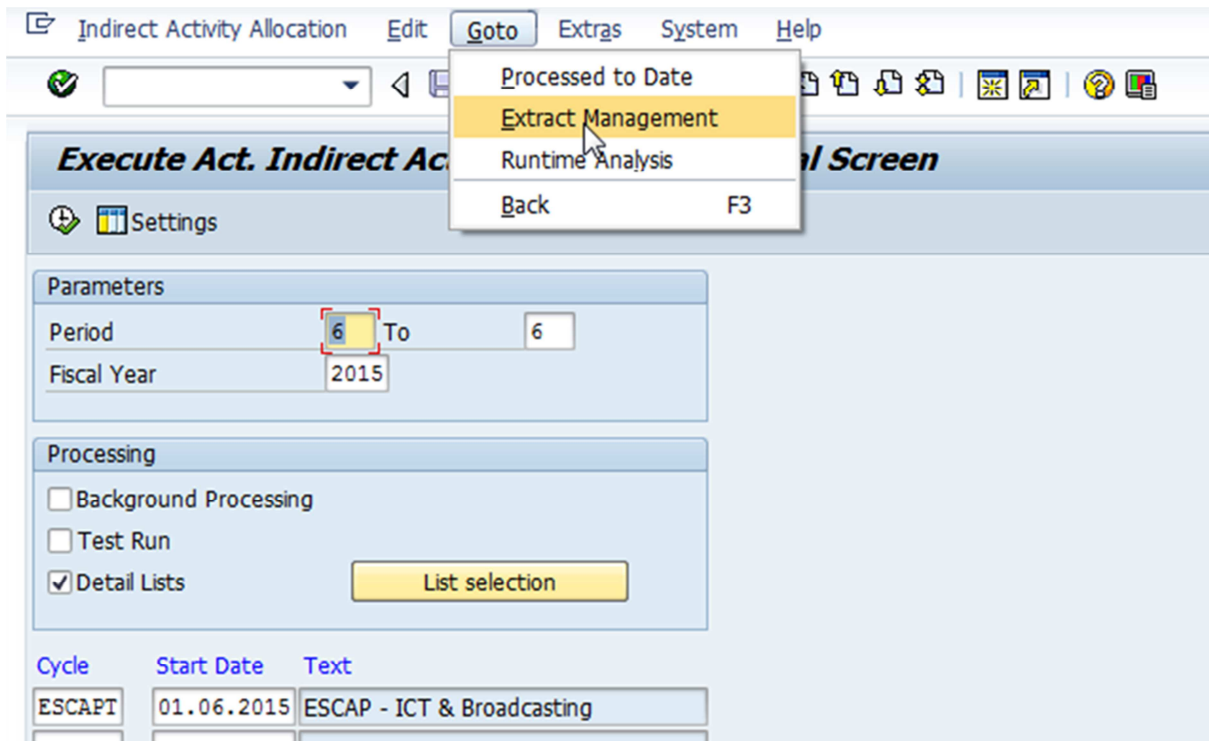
Indirect Activity Allocation Edit Goto Extras System Help

Processed to Date
Extract Management
Runtime Analysis
Back F3

Execute Act. Indirect Ac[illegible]l Screen

Settings

Parameters
Period 6 To 6
Fiscal Year 2015

Processing
Background Processing
Test Run
Detail Lists
List selection

| Cycle | Start Date | Text |
|---|---|---|
| ESCAPT | 01.06.2015 | ESCAP - ICT & Broadcasting |